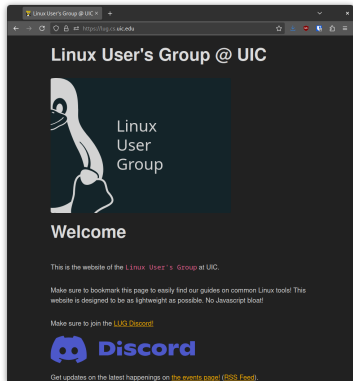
Linux User's Group @ UIC ×

https://lug.cs.uic.edu

Linux User's Group @ UIC

Linux
User
Group

Welcome

This is the website of the Linux User's Group at UIC.

Make sure to bookmark this page to easily find our guides on common Linux tools! This website is designed to be as lightweight as possible. No Javascript bloat!

Make sure to join the LUG Discord!

Discord

Get updates on the latest happenings on the events page! (RSS Feed).